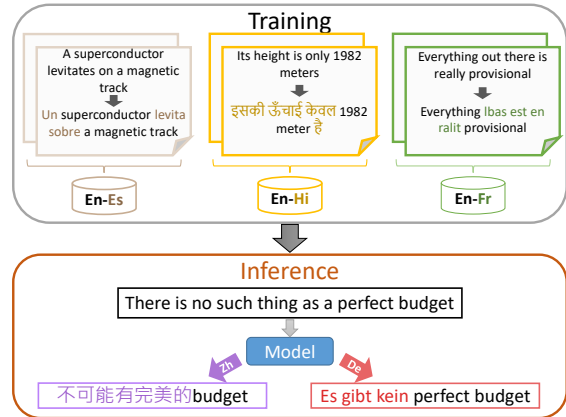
Training

A superconductor levitates on a magnetic track

Un superconductor levita sobre a magnetic track

Its height is only 1982 meters

इसकी ऊँचाई केवल 1982 meter है

Everything out there is really provisional

Everything lbas est en ralit provisional

En-Es

En-Hi

En-Fr

Inference

There is no such thing as a perfect budget

Model

Zh

De

不可能有完美的budget

Es gibt kein perfect budget